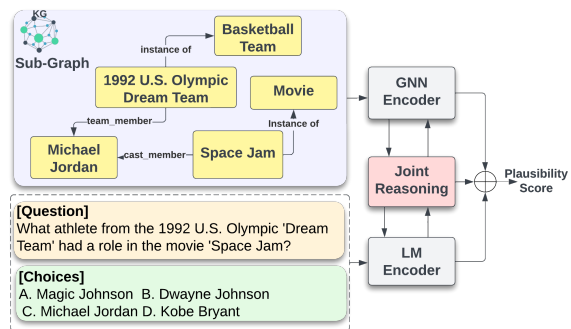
KG
Sub-Graph

Basketball Team

instance of

1992 U.S. Olympic Dream Team

Movie

team_member

Instance of

Michael Jordan

cast_member

Space Jam

GNN Encoder

Joint Reasoning

Plausibility Score

LM Encoder

[Question]
What athlete from the 1992 U.S. Olympic 'Dream Team' had a role in the movie 'Space Jam?

[Choices]
A. Magic Johnson B. Dwayne Johnson
C. Michael Jordan D. Kobe Bryant